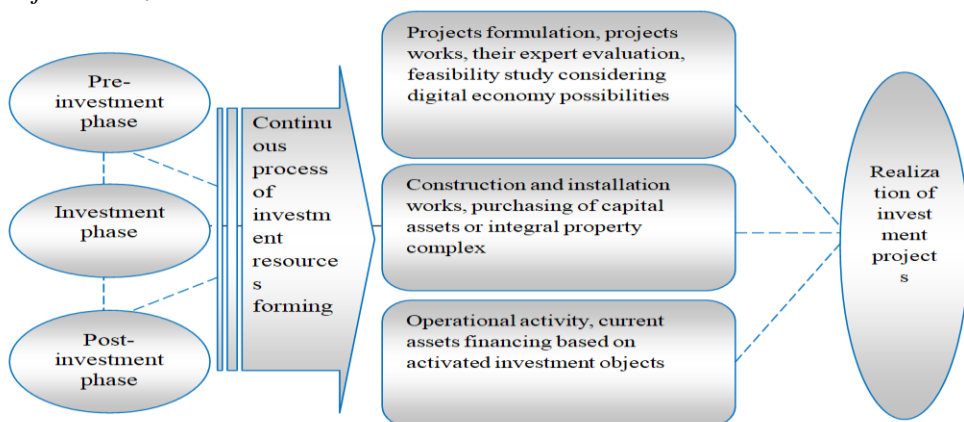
Pre-investment phase

Investment phase

Post-investment phase

Continuous process of investment resources forming

Projects formulation, projects works, their expert evaluation, feasibility study considering digital economy possibilities

Construction and installation works, purchasing of capital assets or integral property complex

Operational activity, current assets financing based on activated investment objects

Realization of investment projects